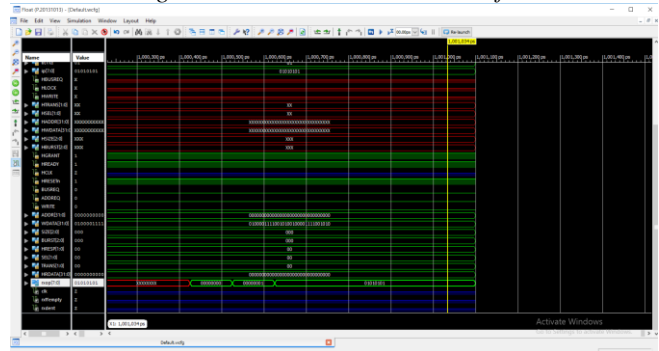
ISim (P.20131013) - [Default.wcfg]

File Edit View Simulation Window Layout Help

10.00us Re-launch

1,001,034 ps

| Name | Value |
|---|---|
| q[7:0] | 01010101 |
| HBUSREQ | 0 |
| HLOCK | 0 |
| HWRITE | 0 |
| HTRANS[1:0] | xx |
| HSIZE[1:0] | xx |
| HADDR[31:0] | xxxxxxxx |
| HWDATA[31:0] | xxxxxxxx |
| HSIZE[2:0] | xxx |
| HBURST[2:0] | xxx |
| HGRANT | 1 |
| HREADY | 1 |
| HCLK | 0 |
| HRESETn | 1 |
| BUSREQ | 0 |
| ADDREQ | 0 |
| WRITE | 0 |
| ADDR[31:0] | 00000000 |
| WDATA[31:0] | 0100001111 |
| SIZE[1:0] | 00 |
| BURST[2:0] | 000 |
| HRESP[1:0] | 00 |
| SEL[1:0] | 00 |
| TRANS[1:0] | 00 |
| HRDATA[31:0] | 00000000 |
| qsig[7:0] | 01010101 |
| clk | 1 |
| sifempty | 0 |
| ssient | 0 |

1,000,300 ps 1,000,400 ps 1,000,500 ps 1,000,600 ps 1,000,700 ps 1,000,800 ps 1,000,900 ps 1,001,000 ps 1,001,100 ps 1,001,200 ps 1,001,300 ps 1,001,400 ps

01010101

xx

xx

xxxxxxxxxxxxxxxxxxxxxxxxxxxxxxxx

xxxxxxxxxxxxxxxxxxxxxxxxxxxxxxxx

xxx

xxx

00000000000000000000000000000000

01000011110101010000111001010

00

000

00

00

00

00000000000000000000000000000000

00000000 00000000 00000001 01010101

X1: 1,001,034 ps

Default.wcfg

Activate Windows